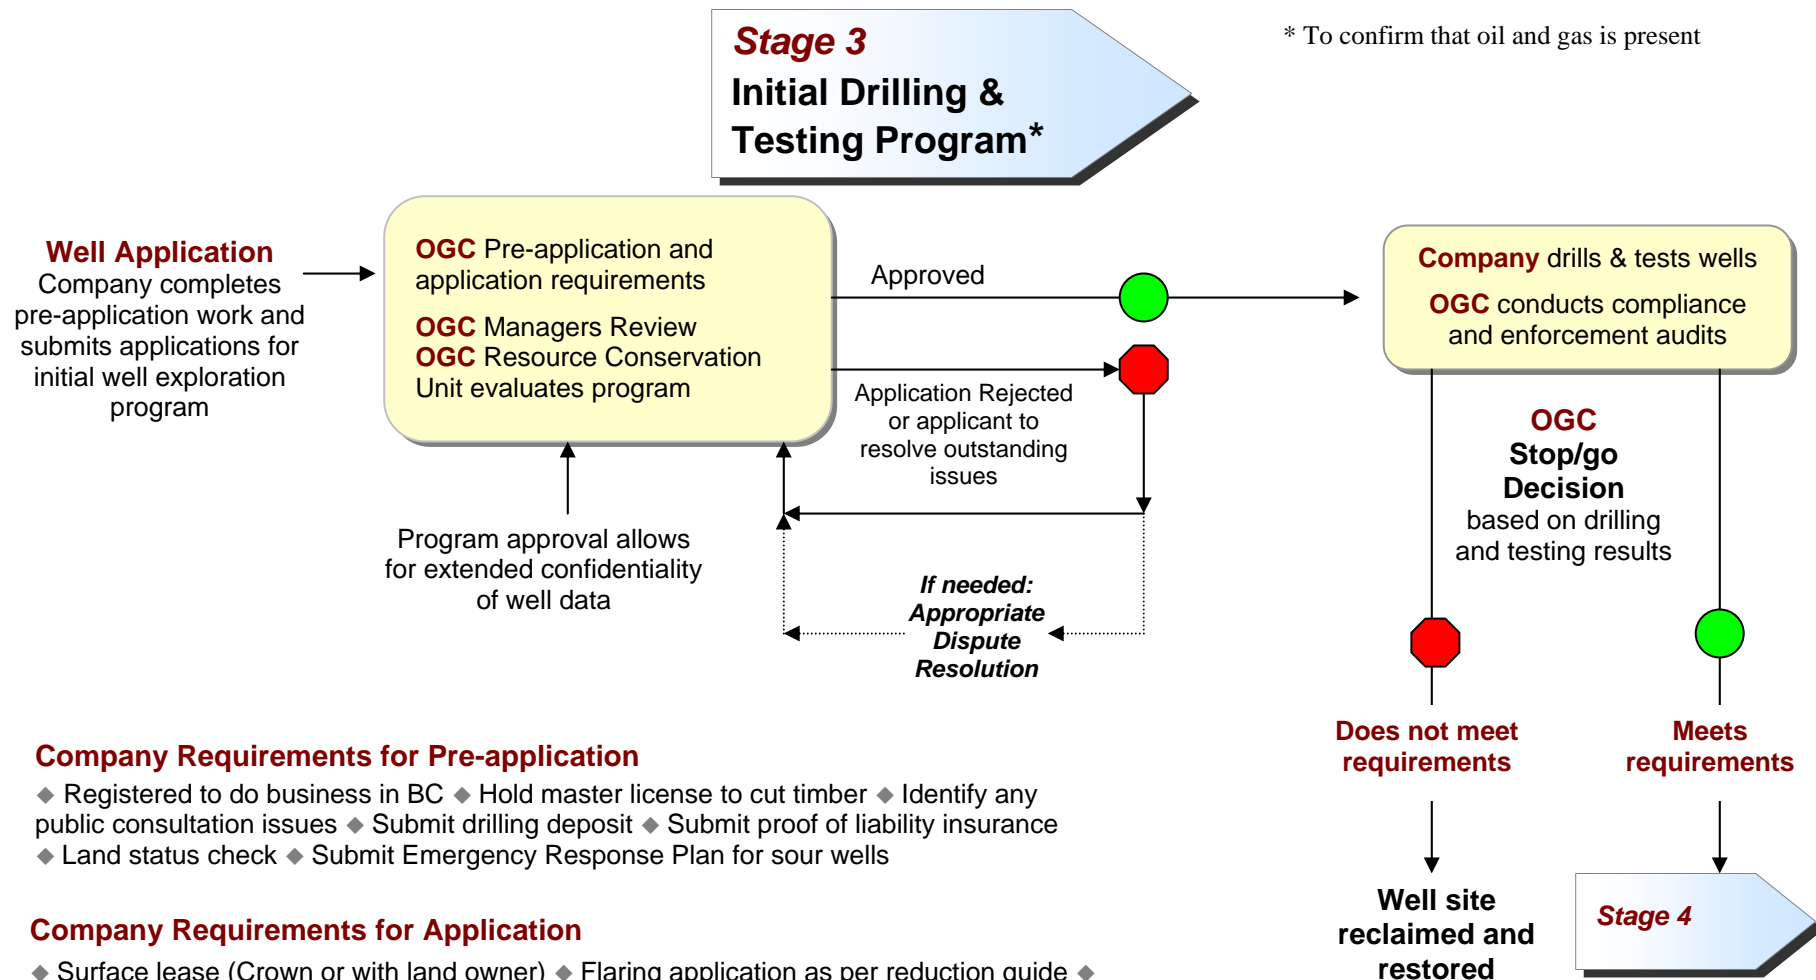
Stage 3
Initial Drilling & Testing Program*

* To confirm that oil and gas is present

Well Application
Company completes pre-application work and submits applications for initial well exploration program

OGC Pre-application and application requirements

OGC Managers Review
OGC Resource Conservation Unit evaluates program

Approved

Application Rejected or applicant to resolve outstanding issues

Program approval allows for extended confidentiality of well data

If needed: Appropriate Dispute Resolution

Company drills & tests wells

OGC conducts compliance and enforcement audits

OGC
Stop/go Decision
based on drilling and testing results

Does not meet requirements

Meets requirements

Well site reclaimed and restored

Stage 4

Company Requirements for Pre-application
◆ Registered to do business in BC ◆ Hold master license to cut timber ◆ Identify any public consultation issues ◆ Submit drilling deposit ◆ Submit proof of liability insurance ◆ Land status check ◆ Submit Emergency Response Plan for sour wells

Company Requirements for Application
◆ Surface lease (Crown or with land owner) ◆ Flaring application as per reduction guide ◆